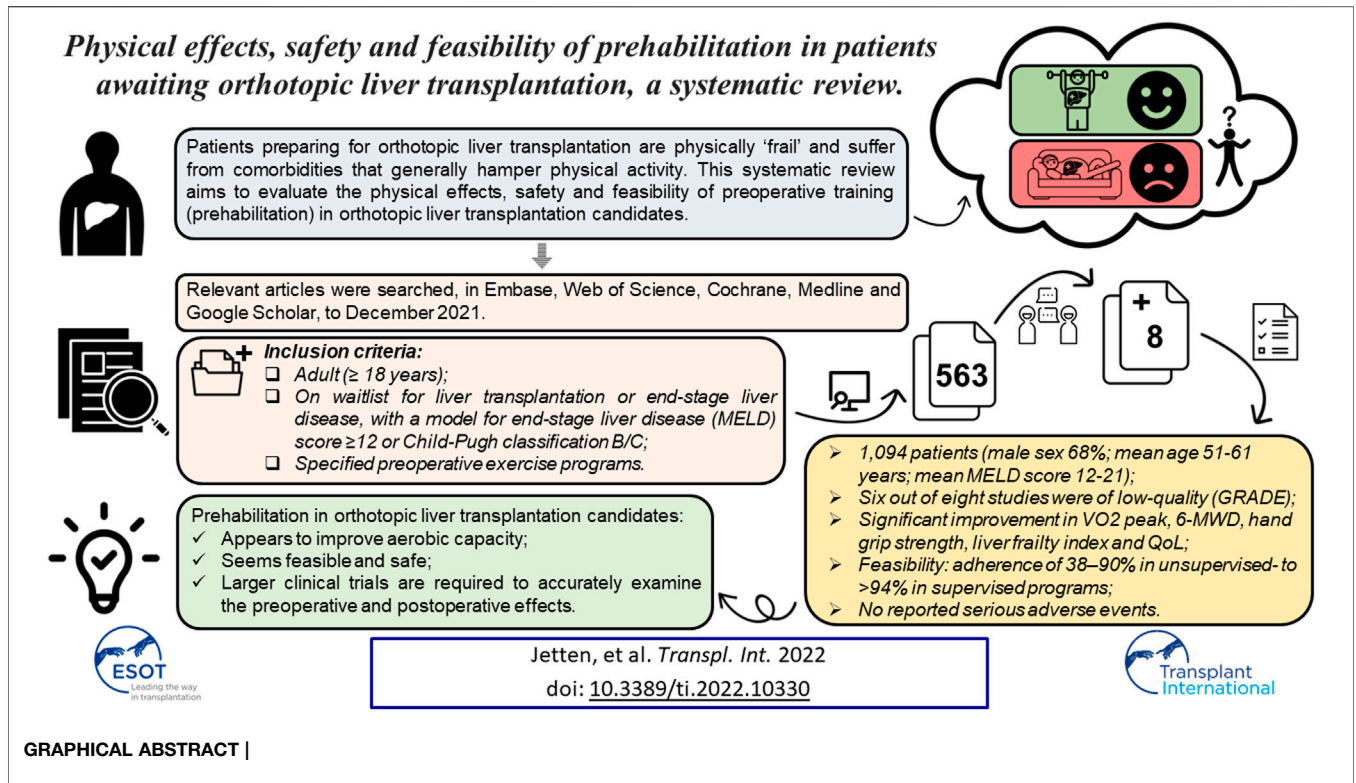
Physical effects, safety and feasibility of prehabilitation in patients awaiting orthotopic liver transplantation, a systematic review.

Patients preparing for orthotopic liver transplantation are physically 'frail' and suffer from comorbidities that generally hamper physical activity. This systematic review aims to evaluate the physical effects, safety and feasibility of preoperative training (prehabilitation) in orthotopic liver transplantation candidates.

?

Relevant articles were searched, in Embase, Web of Science, Cochrane, Medline and Google Scholar, to December 2021.

Inclusion criteria:
❑ Adult (≥ 18 years);
❑ On waitlist for liver transplantation or end-stage liver disease, with a model for end-stage liver disease (MELD) score ≥12 or Child-Pugh classification B/C;
❑ Specified preoperative exercise programs.

563

8

➢ 1,094 patients (male sex 68%; mean age 51-61 years; mean MELD score 12-21);
➢ Six out of eight studies were of low-quality (GRADE);
➢ Significant improvement in VO2 peak, 6-MWD, hand grip strength, liver frailty index and QoL;
➢ Feasibility: adherence of 38–90% in unsupervised- to >94% in supervised programs;
➢ No reported serious adverse events.

Prehabilitation in orthotopic liver transplantation candidates:
✓ Appears to improve aerobic capacity;
✓ Seems feasible and safe;
✓ Larger clinical trials are required to accurately examine the preoperative and postoperative effects.

ESOT Leading the way in transplantation

Jetten, et al. Transpl. Int. 2022
doi: 10.3389/ti.2022.10330

Transplant International

GRAPHICAL ABSTRACT |